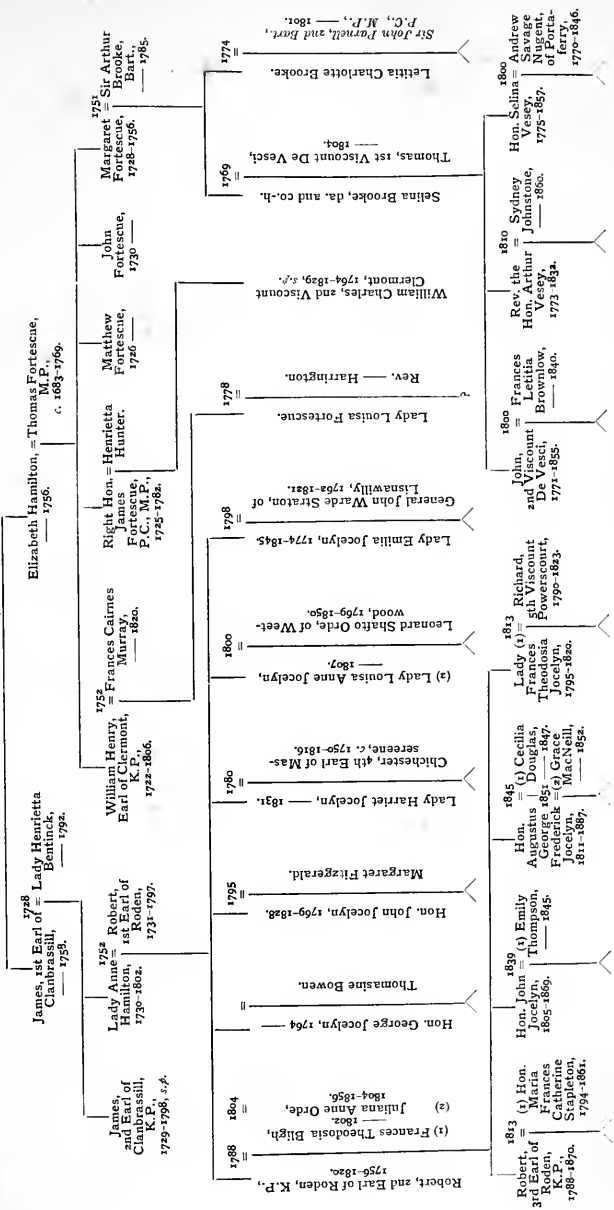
Elizabeth Hamilton, = Thomas Fortescue, M.P., — 1756. c. 1683–1769.

James, 1st Earl of = Lady Henrietta Clanbrassill, Bentinck, — 1758. — 1792. 1728

James, 2nd Earl of Clanbrassill, K.P., 1729–1798, s.p.

Lady Anne = Robert, Hamilton, 1st Earl of 1730–1802. Roden, 1731–1797. 1752

William Henry, = Frances Cairnes Earl of Clermont, Murray, K.P., — 1820. 1722–1806. 1752

Right Hon. = Henrietta James Hunter. Fortescue, P.C., M.P., 1725–1782.

Matthew Fortescue, 1726

John Fortescue, 1730

Margaret = Sir Arthur Fortescue, Brooke, 1728–1756. Bart., — 1785. 1751

Robert, 2nd Earl of Roden, K.P., 1756–1820.

1788 (1) Frances Theodosia Bligh, — 1802.

1804 (2) Juliana Anne Orde, 1801–1856.

Hon. George Jocelyn, 1764 —

Thomasine Bowen.

Hon. John Jocelyn, 1769–1828.

1795 Margaret Fitzgerald.

Lady Harriet Jocelyn, — 1831.

1780 Chichester, 4th Earl of Massereene, c. 1750–1816.

(2) Lady Louisa Anne Jocelyn, — 1807.

1800 Leonard Shafto Orde, of Weetwood, 1769–1850.

Lady Emilia Jocelyn, 1774–1845.

1798 General John Warde Straton, of Lisnawilly, 1763–1821.

Lady Louisa Fortescue.

1778 Rev. — Harrington.

William Charles, 2nd Viscount Clermont, 1764–1829, s.p.

Selina Brooke, da. and co-h.

1769 Thomas, 1st Viscount De Vesci, — 1804.

Letitia Charlotte Brooke.

1774 Sir John Parnell, 2nd Bart., P.C., M.P., — 1801.

Robert, 3rd Earl of Roden, K.P., 1788–1870. 1813 = (1) Hon. Maria Frances Catherine Stapleton, 1794–1861.

Hon. John = (1) Emily Jocelyn, Thompson, 1805–1869. — 1845. 1839

Hon. Augustus George Frederick Jocelyn, 1811–1887. 1845 = (1) Cecilia Douglas, — 1847. 1851 = (2) Grace MacNeill, — 1852.

Lady (1) Frances Theodosia Jocelyn, 1795–1820. 1813 = Richard, 5th Viscount Powerscourt, 1790–1823.

John, 2nd Viscount De Vesci, 1771–1855. 1800 = Frances Letitia Brownlow, — 1840.

Rev. the Hon. Arthur Vesey, 1773–1832. 1810 = Sydney Johnstone, — 1860.

Hon. Selina Vesey, 1775–1857. 1800 = Andrew Savage Nugent, of Portaferry, 1770–1846.